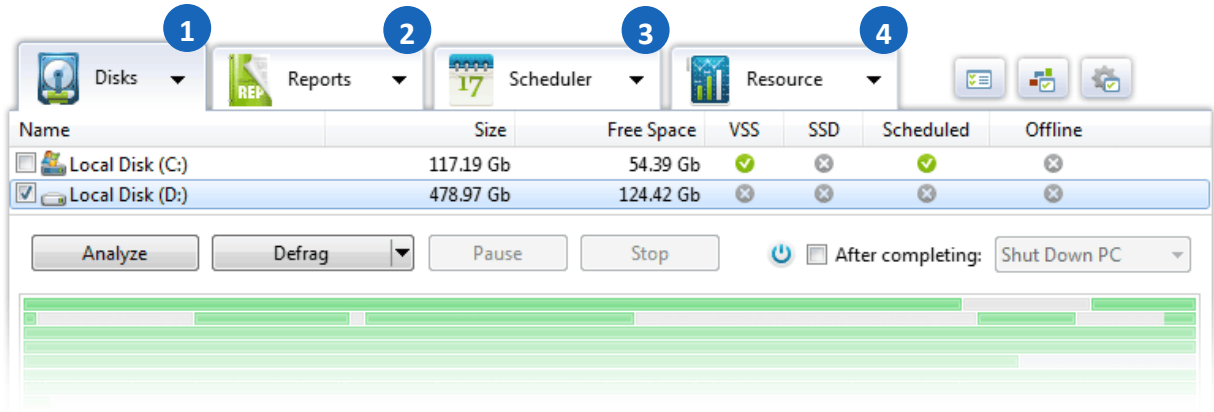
1 Disks
2 Reports
3 17 Scheduler
4 Resource

| Name | Size | Free Space | VSS | SSD | Scheduled | Offline |
|---|---|---|---|---|---|---|
| Local Disk (C:) | 117.19 Gb | 54.39 Gb | | | | |
| Local Disk (D:) | 478.97 Gb | 124.42 Gb | | | | |

Analyze Defrag Pause Stop After completing: Shut Down PC